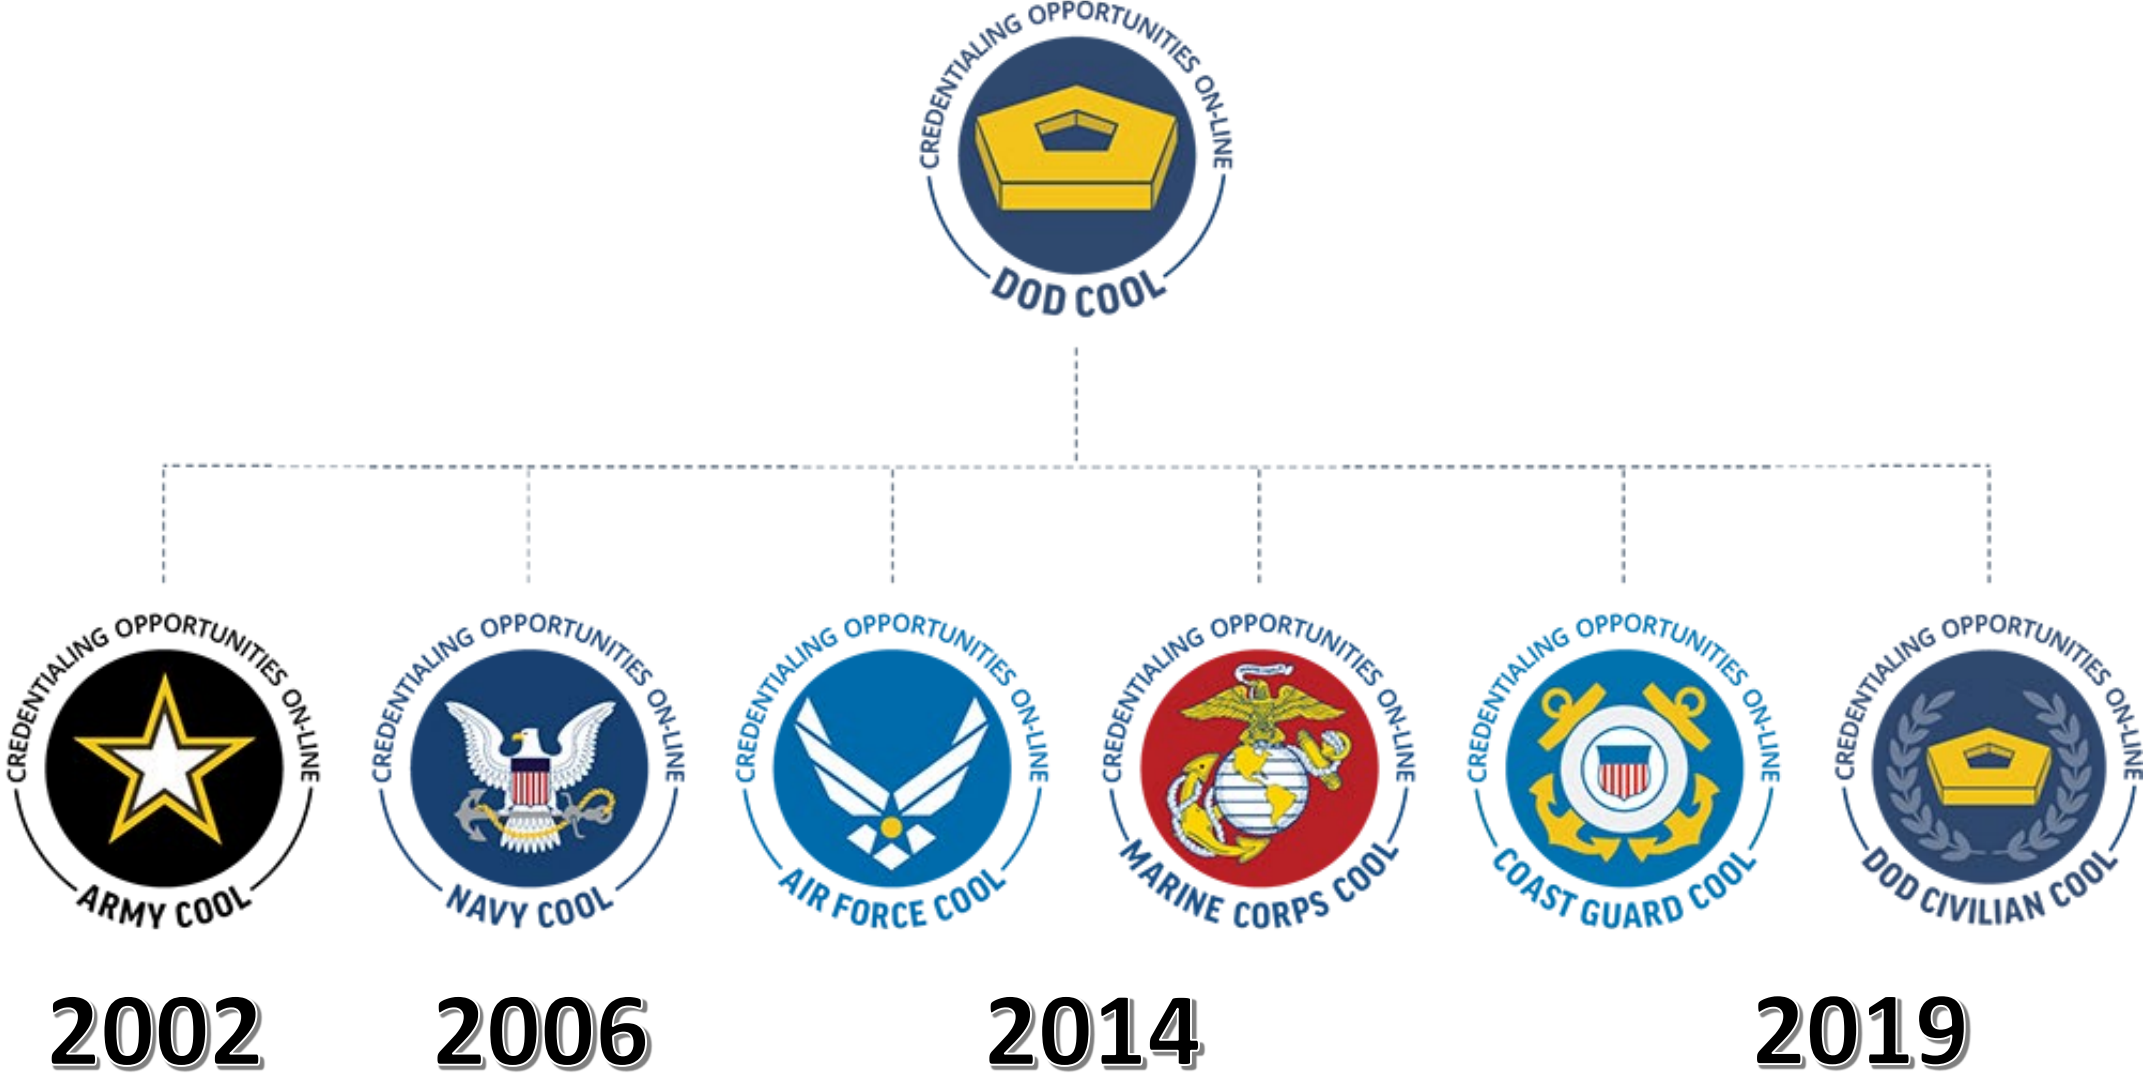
CREDENTIALING OPPORTUNITIES ON-LINE
DOD COOL

CREDENTIALING OPPORTUNITIES ON-LINE
ARMY COOL

CREDENTIALING OPPORTUNITIES ON-LINE
NAVY COOL

CREDENTIALING OPPORTUNITIES ON-LINE
AIR FORCE COOL

CREDENTIALING OPPORTUNITIES ON-LINE
MARINE CORPS COOL

CREDENTIALING OPPORTUNITIES ON-LINE
COAST GUARD COOL

CREDENTIALING OPPORTUNITIES ON-LINE
DOD CIVILIAN COOL

2002
2006
2014
2019